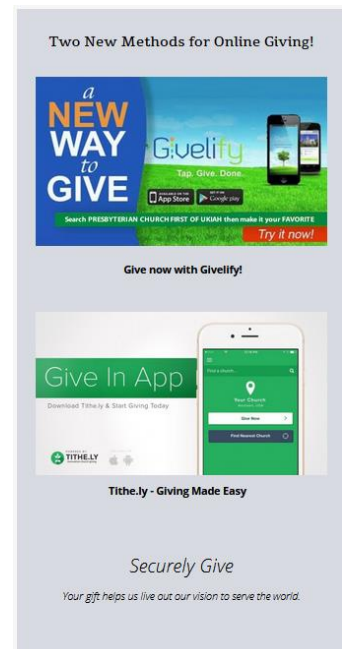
Two New Methods for Online Giving!

a NEW WAY to GIVE

Givelify

Tap. Give. Done.

AVAILABLE ON THE App Store

GET IT ON Google play

Search PRESBYTERIAN CHURCH FIRST OF UKIAH then make it your FAVORITE

Try it now!

Give now with Givelify!

Give In App

Download Tithe.ly & Start Giving Today

TITHE.LY

Find a church...

Your Church

Give Now

Find Nearest Church

Tithe.ly - Giving Made Easy

Securely Give

Your gift helps us live out our vision to serve the world.